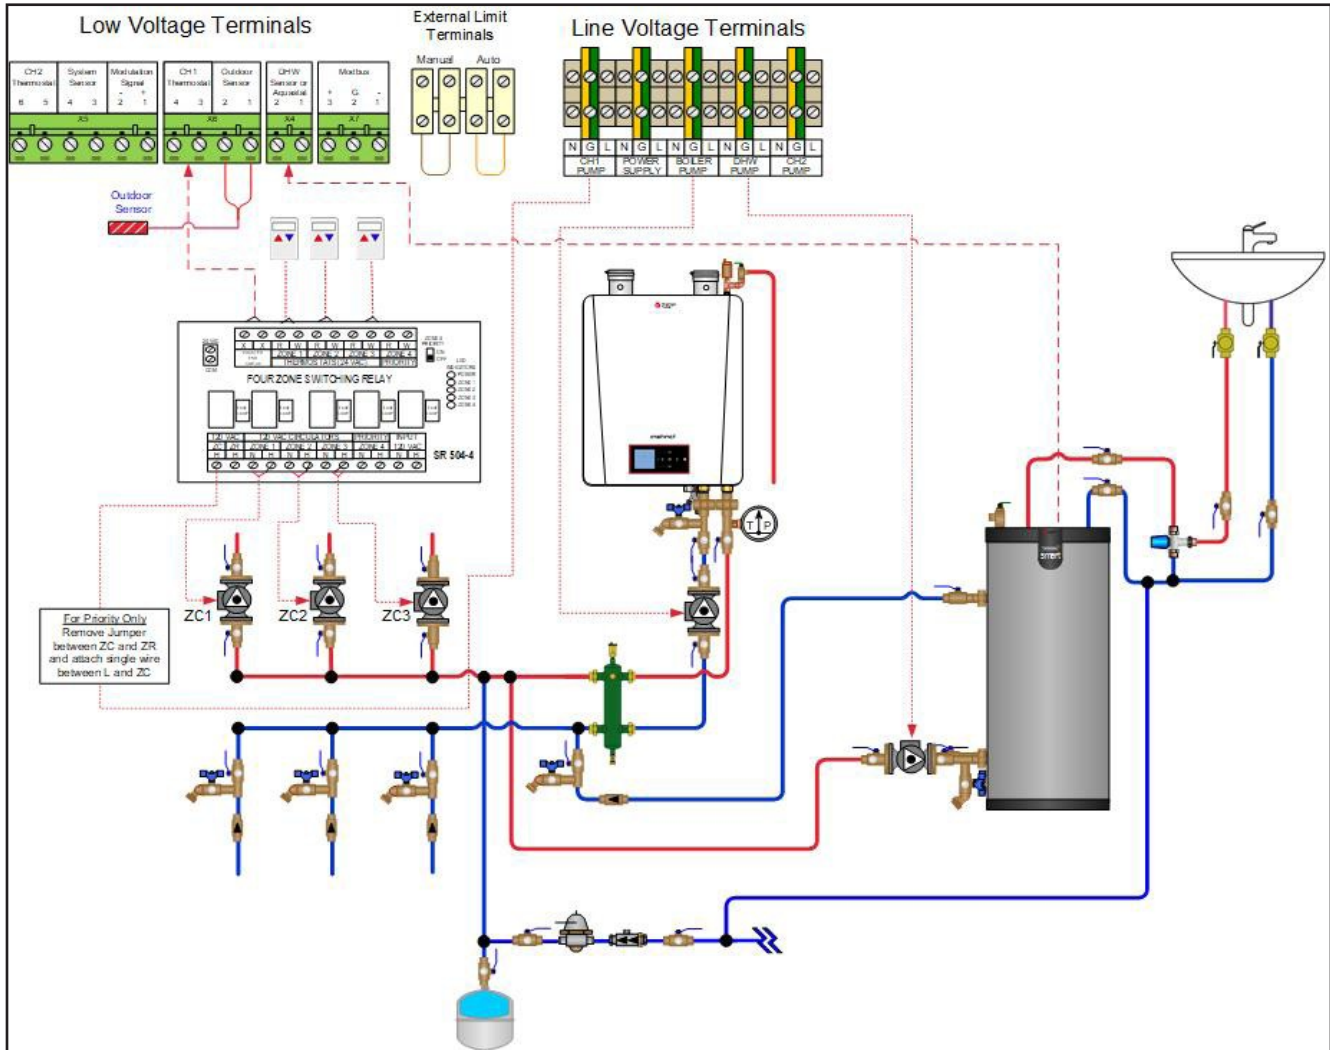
Low Voltage Terminals

External Limit Terminals

Manual Auto

Line Voltage Terminals

CH2 Thermostat 6 5

System Sensor 4 3

Modulation Signal - + 2 1

X5

CH1 Thermostat 4 3

Outdoor Sensor 2 1

X6

DHW Sensor or Aquastat 2 1

X4

Modbus + G - 3 2 1

X7

N G L N G L N G L N G L N G L

CH1 PUMP

POWER SUPPLY

BOILER PUMP

DHW PUMP

CH2 PUMP

Outdoor Sensor

FOUR ZONE SWITCHING RELAY

THERMOSTATS 24 VAC

ZONE 1 ZONE 2 ZONE 3 ZONE 4

PRIORITY

SR 504-4

120 VAC

ZC ZR

ZONE 1 ZONE 2 ZONE 3 ZONE 4

INPUT 120 VAC

ZC1

ZC2

ZC3

For Priority Only
Remove Jumper between ZC and ZR and attach single wire between L and ZC

T P

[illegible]